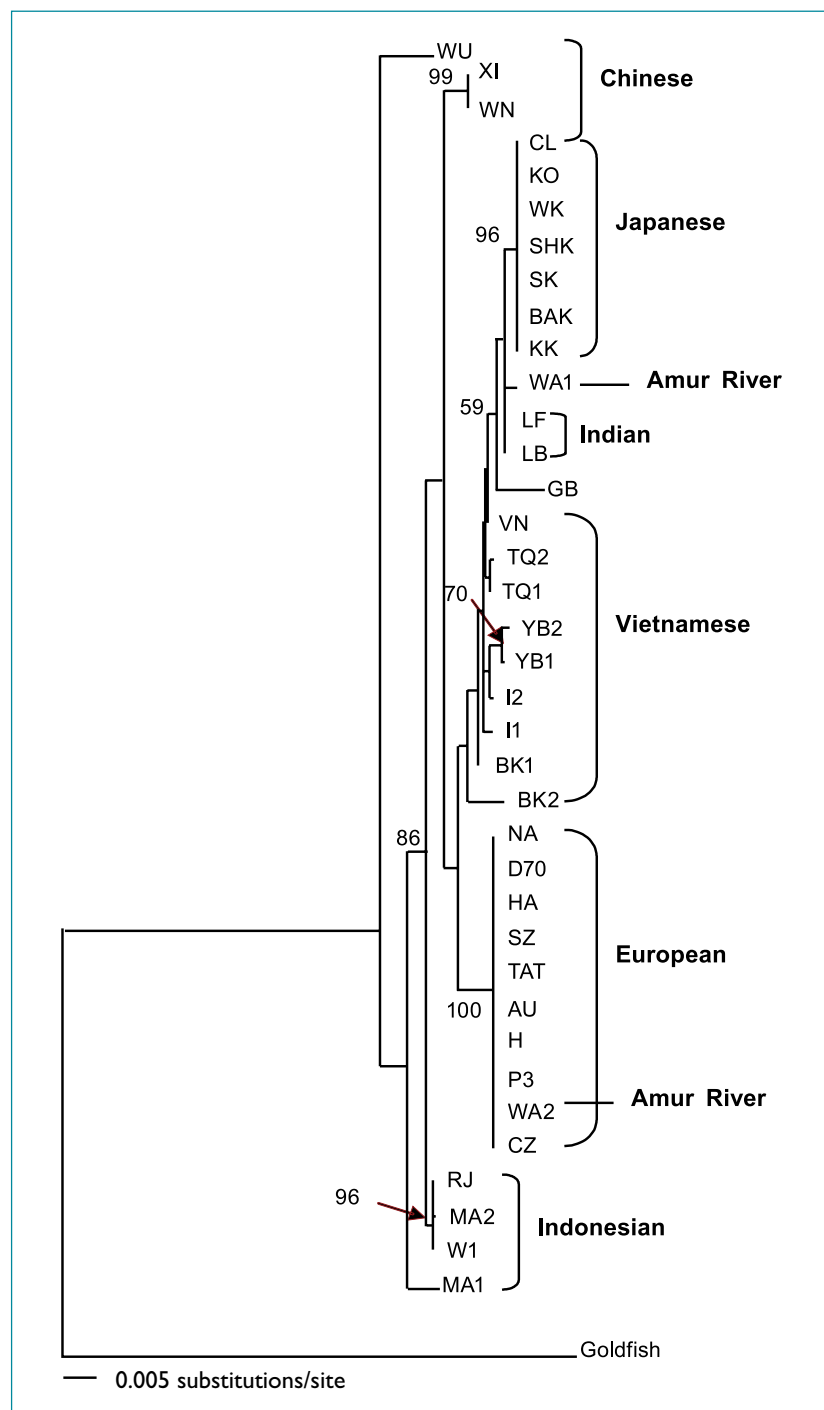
WU
99
XI
WN
Chinese
CL
KO
WK
96
SHK
Japanese
SK
BAK
KK
WA1
Amur River
59
LF
Indian
LB
GB
VN
TQ2
TQ1
70
YB2
Vietnamese
YB1
I2
I1
BK1
BK2
86
NA
D70
HA
SZ
European
TAT
100
AU
H
P3
WA2
Amur River
CZ
RJ
96
MA2
Indonesian
W1
MA1
Goldfish
0.005 substitutions/site